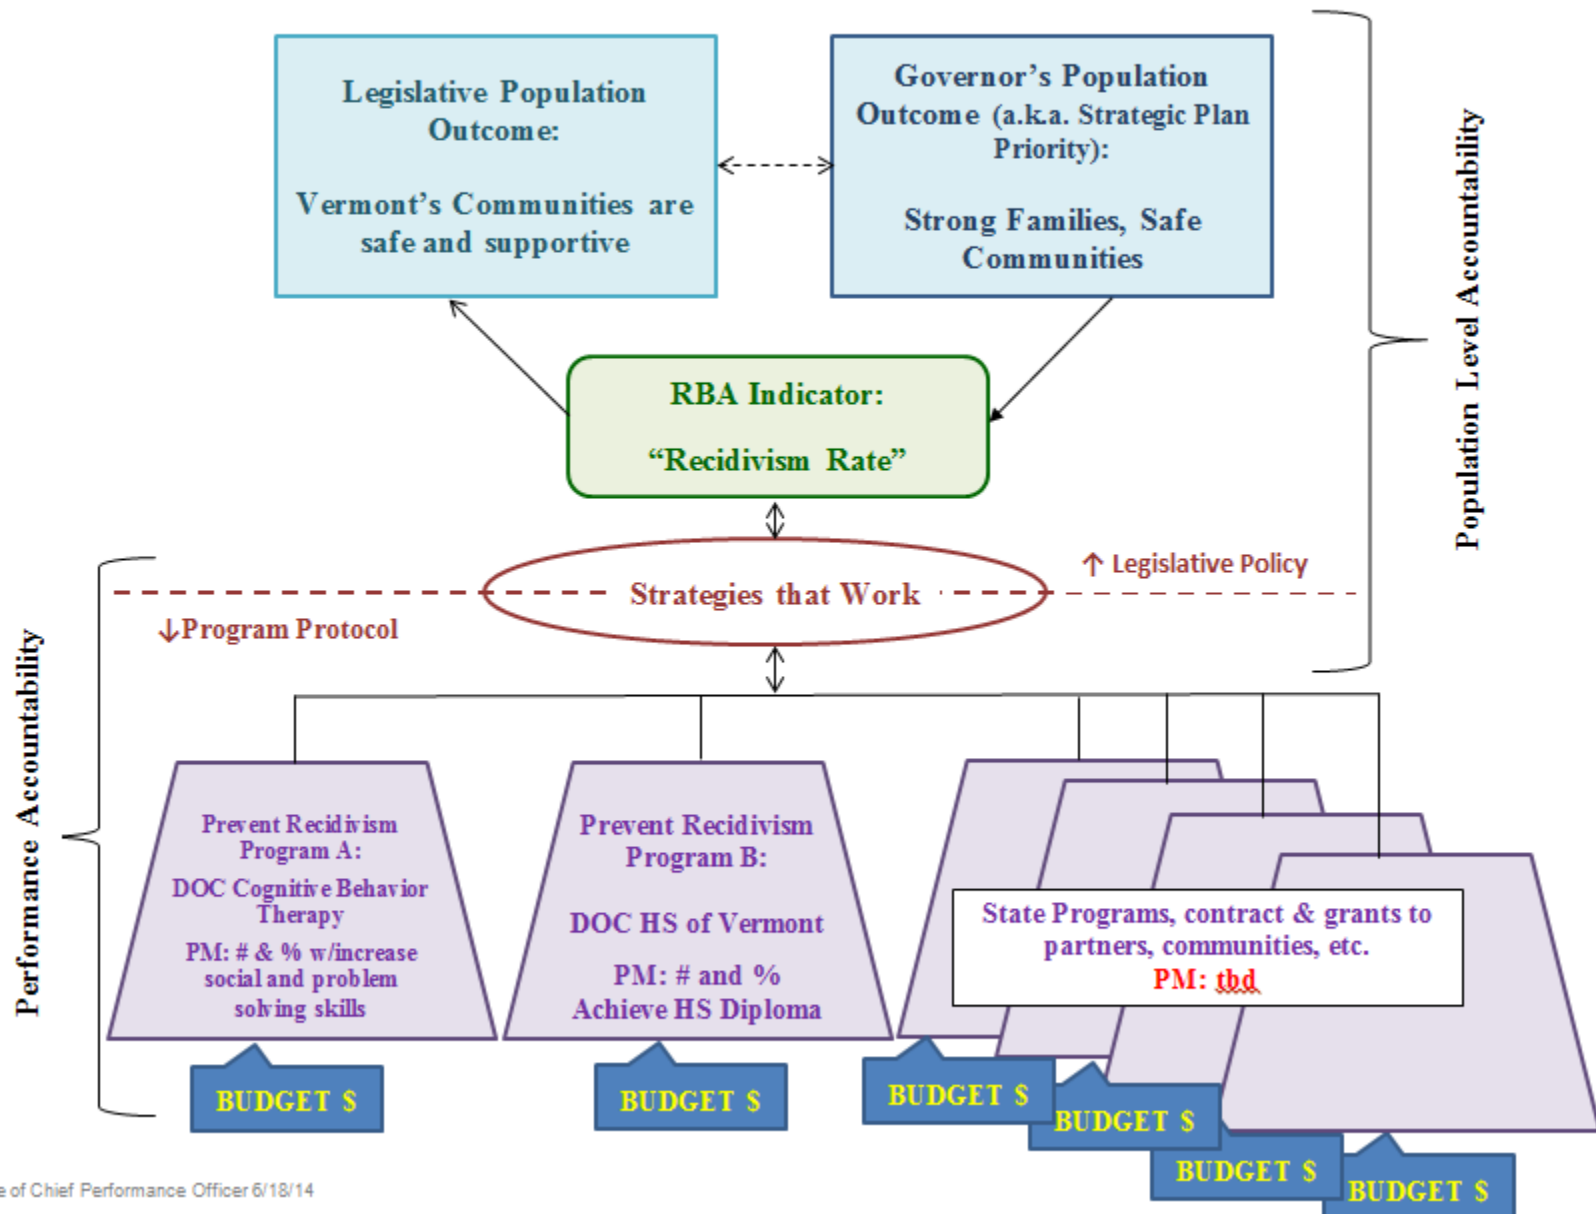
Legislative Population Outcome:

Vermont's Communities are safe and supportive

Governor's Population Outcome (a.k.a. Strategic Plan Priority):

Strong Families, Safe Communities

Population Level Accountability

RBA Indicator:

"Recidivism Rate"

↑ Legislative Policy

Strategies that Work

↓Program Protocol

Performance Accountability

Prevent Recidivism Program A:

DOC Cognitive Behavior Therapy

PM: # & % w/increase social and problem solving skills

Prevent Recidivism Program B:

DOC HS of Vermont

PM: # and % Achieve HS Diploma

State Programs, contract & grants to partners, communities, etc.

PM: tbd

BUDGET $

BUDGET $

BUDGET $

BUDGET $

BUDGET $

BUDGET $

e of Chief Performance Officer 6/18/14